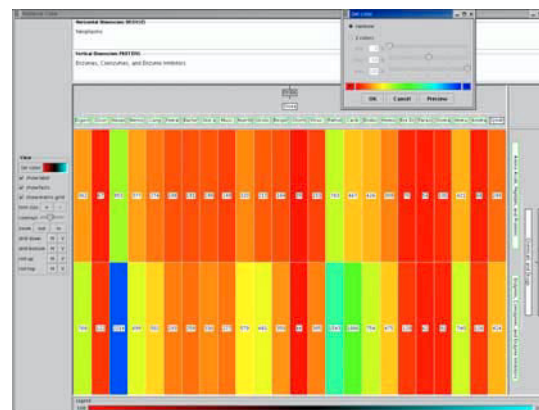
Horizontal Dimension (MESH)

Neoplasms

Vertical Dimension (PATO)

Enzymes, Coenzymes, and Enzyme Inhibitors

Set color

Rainbow

OK

Cancel

Preview

View

Set color

show label

show facts

show matrix grid

Font size

Coverage

Zoom

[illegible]